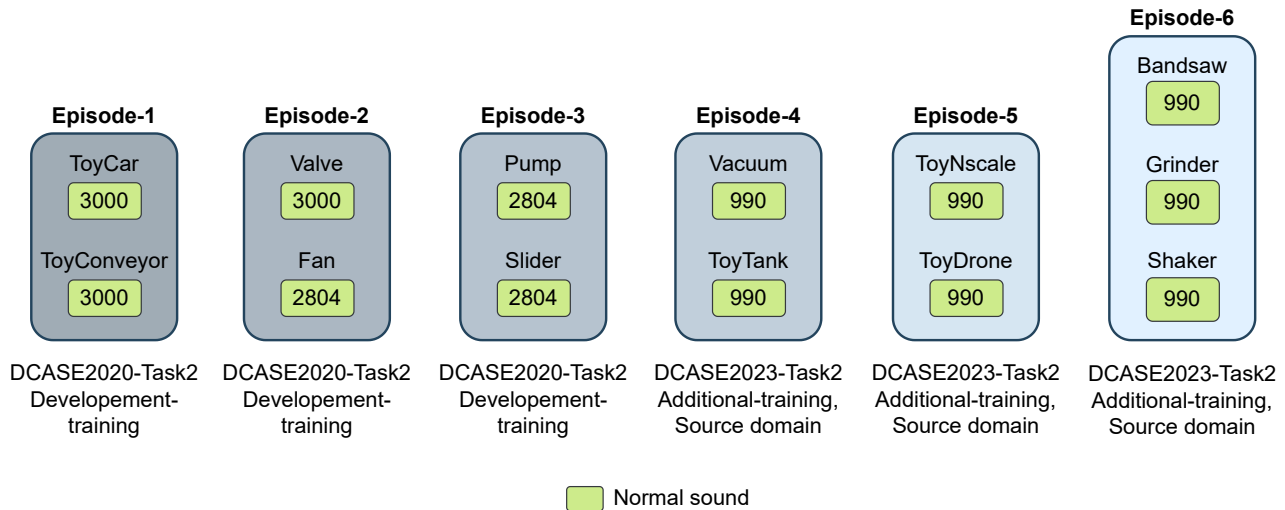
Episode-1
ToyCar
3000
ToyConveyor
3000
DCASE2020-Task2 Developement-training

Episode-2
Valve
3000
Fan
2804
DCASE2020-Task2 Developement-training

Episode-3
Pump
2804
Slider
2804
DCASE2020-Task2 Developement-training

Episode-4
Vacuum
990
ToyTank
990
DCASE2023-Task2 Additional-training, Source domain

Episode-5
ToyNscale
990
ToyDrone
990
DCASE2023-Task2 Additional-training, Source domain

Episode-6
Bandsaw
990
Grinder
990
Shaker
990
DCASE2023-Task2 Additional-training, Source domain

Normal sound